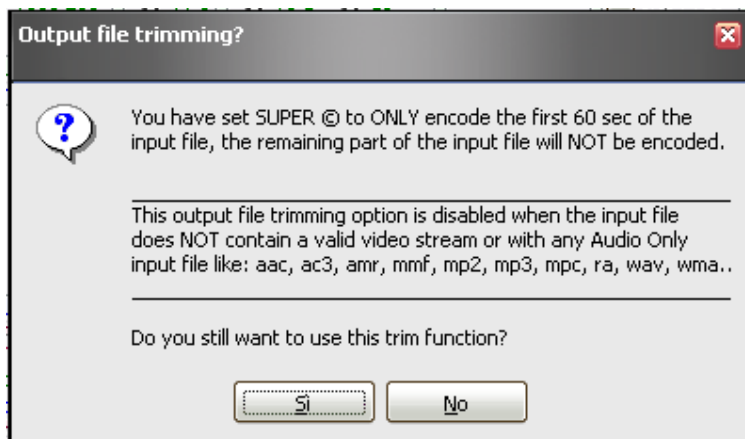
Output file trimming?

You have set SUPER © to ONLY encode the first 60 sec of the input file, the remaining part of the input file will NOT be encoded.

This output file trimming option is disabled when the input file does NOT contain a valid video stream or with any Audio Only input file like: aac, ac3, amr, mmf, mp2, mp3, mpc, ra, wav, wma..

Do you still want to use this trim function?

Sì

No